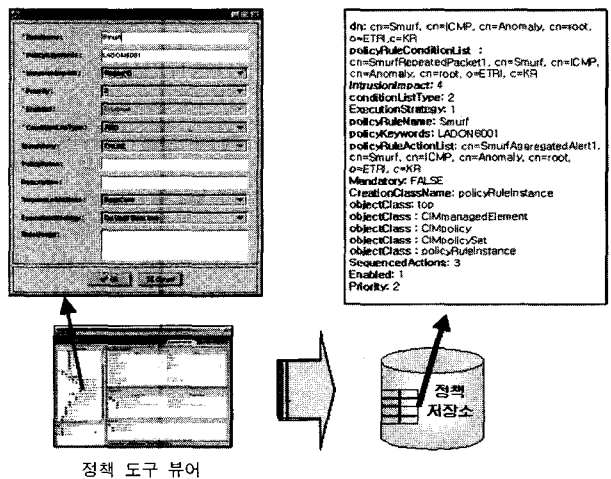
Smurf

LADON6001

dn: cn=Smurf, cn=ICMP, cn=Anomaly, cn=root, o=ETRI, c=KR
policyRuleConditionList : cn=SmurfRepeatedPacket1, cn=Smurf, cn=ICMP, cn=Anomaly, cn=root, o=ETRI, c=KR
IntrusionImpact: 4
conditionListType: 2
ExecutionStrategy: 1
policyRuleName: Smurf
policyKeywords: LADON6001
policyRuleActionList: cn=SmurfAggregatedAlert1, cn=Smurf, cn=ICMP, cn=Anomaly, cn=root, o=ETRI, c=KR
Mandatory: FALSE
CreationClassName: policyRuleInstance
objectClass: top
objectClass : CIMmanagedElement
objectClass : CIMpolicy
objectClass : CIMpolicySet
objectClass : policyRuleInstance
SequencedActions: 3
Enabled: 1
Priority: 2

정책 저장소

정책 도구 뷰어